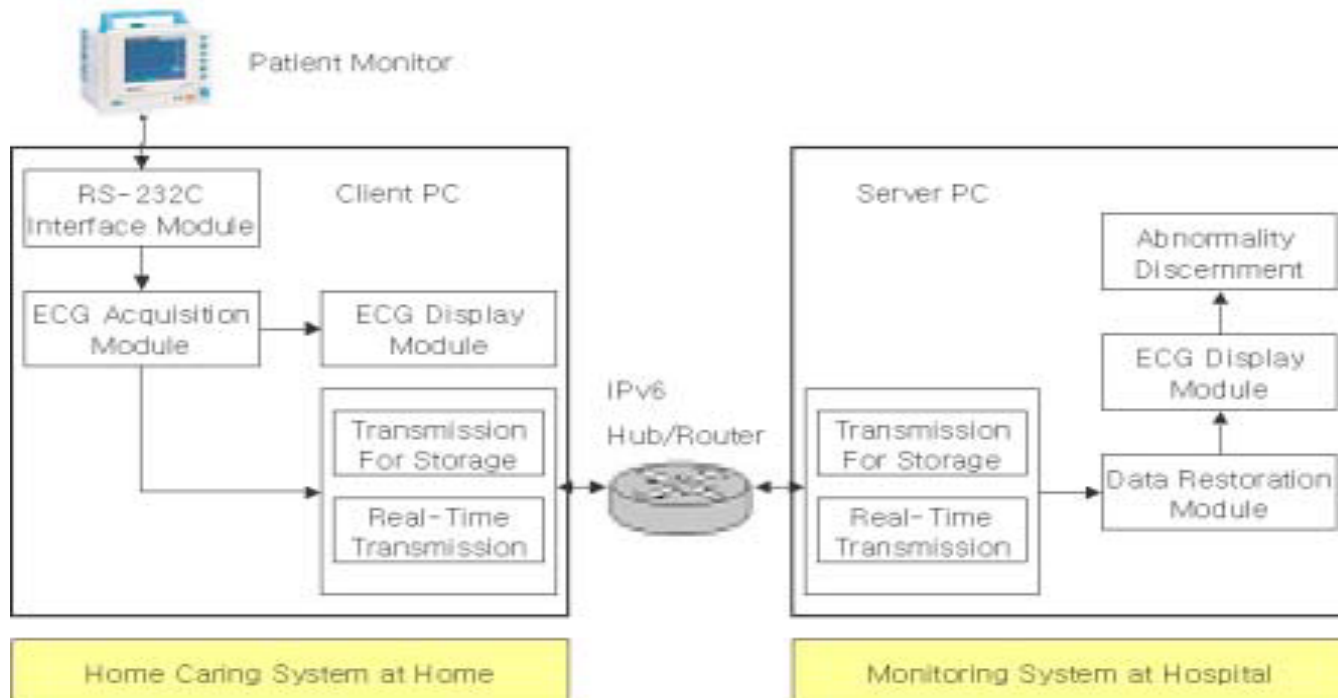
Patient Monitor

RS-232C Interface Module

Client PC

ECG Acquisition Module

ECG Display Module

Transmission For Storage

Real-Time Transmission

IPv6 Hub/Router

Server PC

Abnormality Discernment

ECG Display Module

Transmission For Storage

Real-Time Transmission

Data Restoration Module

Home Caring System at Home

Monitoring System at Hospital